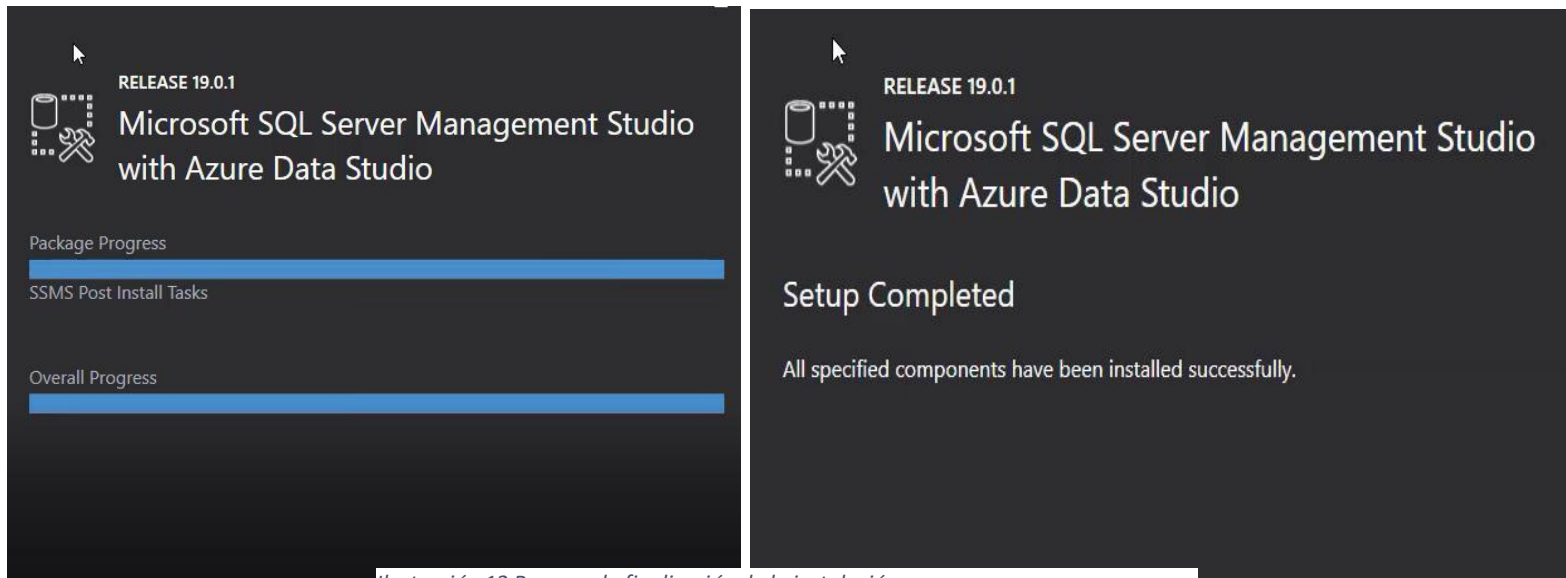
RELEASE 19.0.1

Microsoft SQL Server Management Studio with Azure Data Studio

Package Progress

SSMS Post Install Tasks

Overall Progress

RELEASE 19.0.1

Microsoft SQL Server Management Studio with Azure Data Studio

Setup Completed

All specified components have been installed successfully.

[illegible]